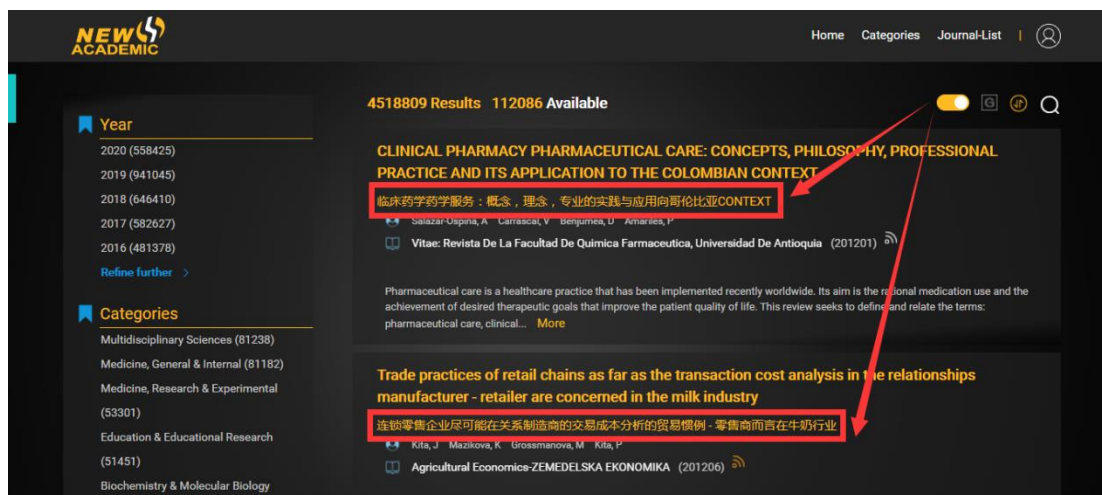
NEW ACADEMIC

Home Categories Journal-List |

Year
2020 (558425)
2019 (941045)
2018 (646410)
2017 (582627)
2016 (481378)
Refine further >

Categories
Multidisciplinary Sciences (81238)
Medicine, General & Internal (81182)
Medicine, Research & Experimental (53301)
Education & Educational Research (51451)
Biochemistry & Molecular Biology

4518809 Results 112086 Available

CLINICAL PHARMACY PHARMACEUTICAL CARE: CONCEPTS, PHILOSOPHY, PROFESSIONAL PRACTICE AND ITS APPLICATION TO THE COLOMBIAN CONTEXT

临床药学药学服务：概念，理念，专业的实践与应用向哥伦比亚CONTEXT

Salazar-Ospina, A Carrascal, V Benjumea, D Amariles, P

Vitae: Revista De La Facultad De Quimica Farmaceutica, Universidad De Antioquia (201201)

Pharmaceutical care is a healthcare practice that has been implemented recently worldwide. Its aim is the rational medication use and the achievement of desired therapeutic goals that improve the patient quality of life. This review seeks to define and relate the terms: pharmaceutical care, clinical... More

Trade practices of retail chains as far as the transaction cost analysis in the relationships manufacturer - retailer are concerned in the milk industry

连锁零售企业尽可能在关系制造商的交易成本分析的贸易惯例 - 零售商而言在牛奶行业

Kita, J Mazikova, K Grossmanova, M Kita, P

Agricultural Economics-ZEMEDELSKA EKONOMIKA (201206)